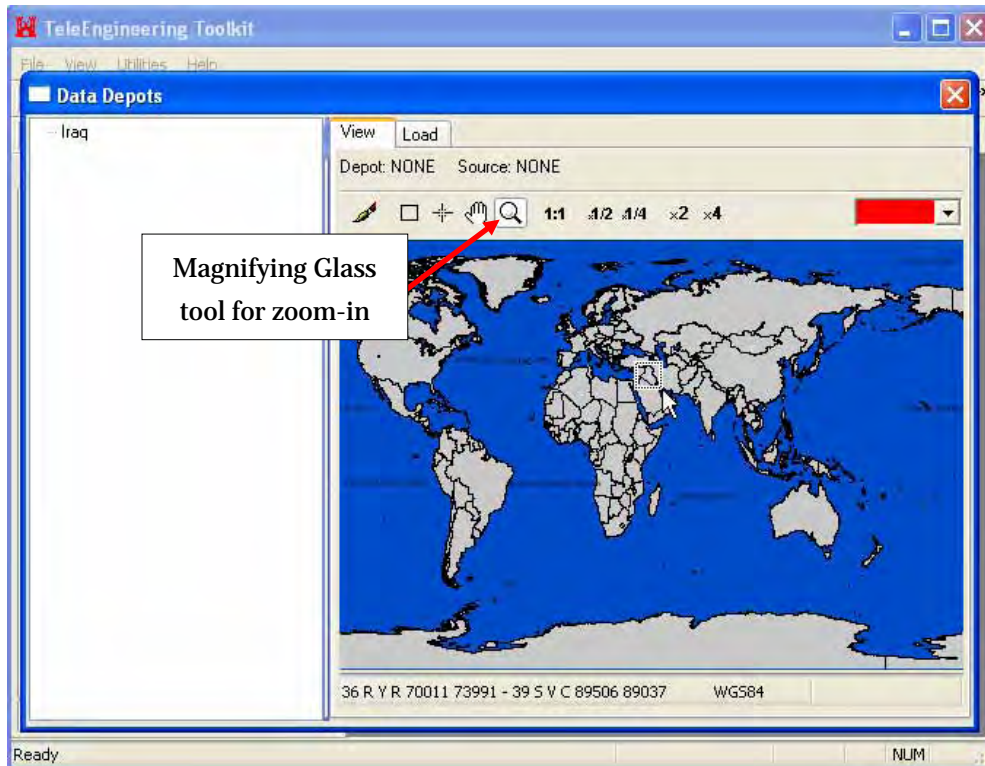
TeleEngineering Toolkit

File View Utilities Help

Data Depots

Iraq

View Load

Depot: NONE Source: NONE

1:1 .1/2 .1/4 x2 x4

Magnifying Glass tool for zoom-in

36 R Y R 70011 73991 - 39 S V C 89506 89037 WGS84

Ready

NUM